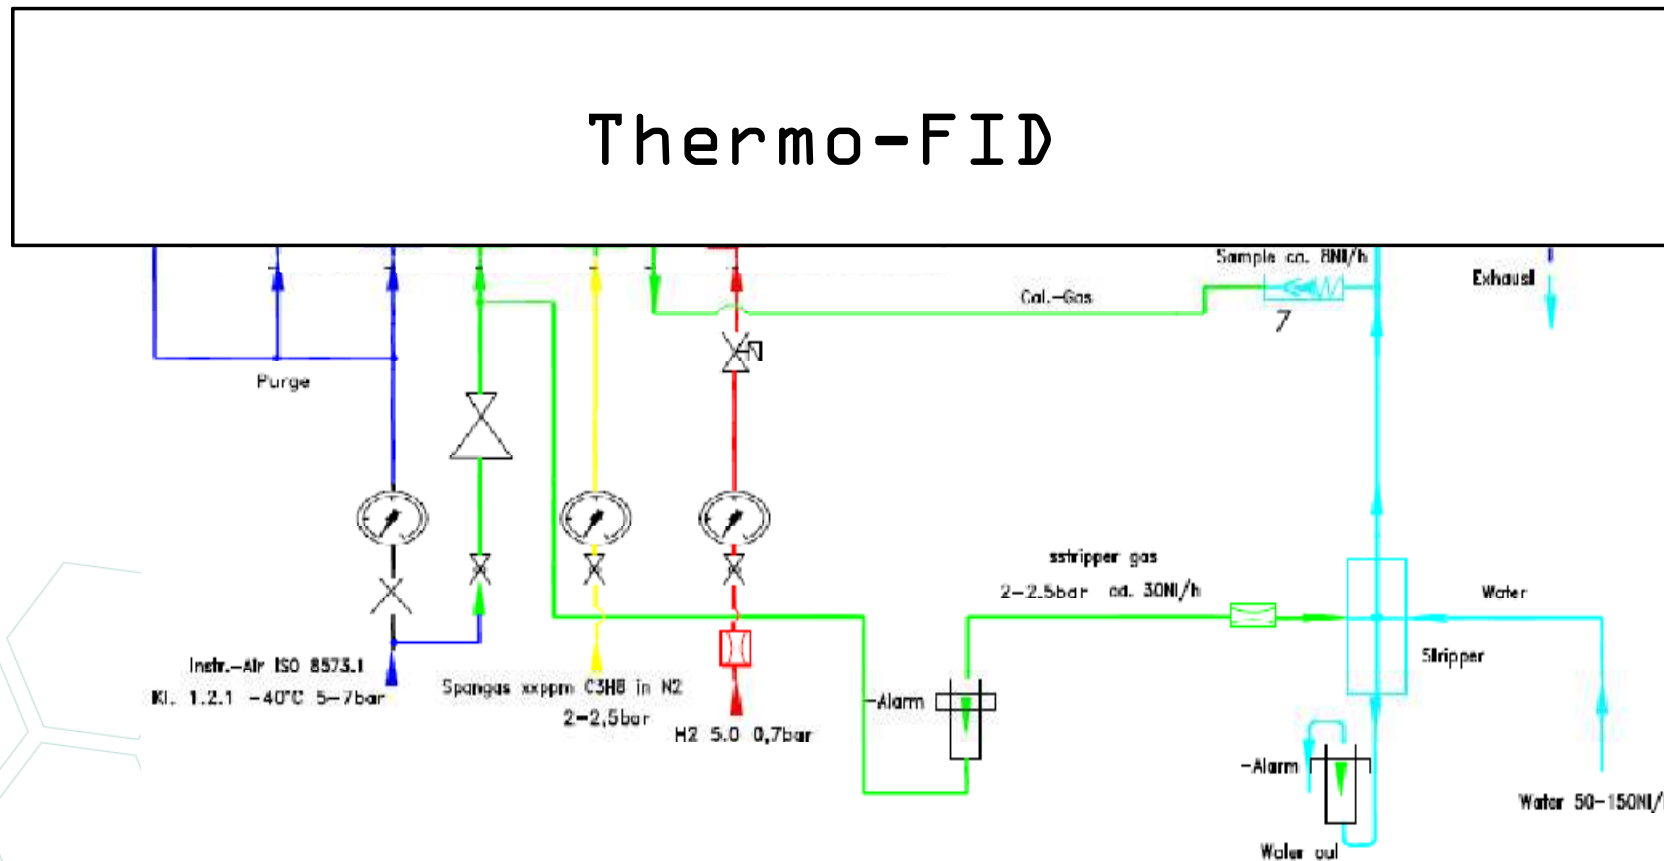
Thermo-FID

Sample ca. 8Nl/h

Exhaust

Cal.-Gas

7

Purge

sstripper gas

2-2.5bar ca. 30Nl/h

Water

Stripper

Instr.-Air ISO 8573.1

Kl. 1.2.1 -40°C 5-7bar

Spangas xxppm C3H8 in N2

2-2,5bar

H2 5.0 0,7bar

-Alarm

-Alarm

Water 50-150Nl/

Water out